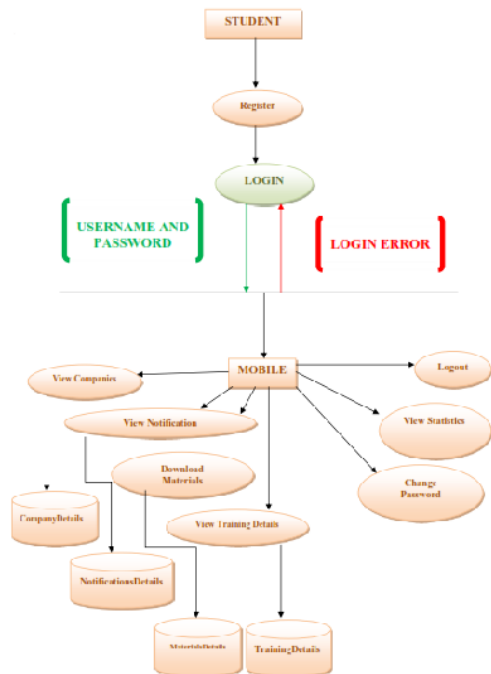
STUDENT

Register

LOGIN

USERNAME AND PASSWORD

LOGIN ERROR

MOBILE

View Companies

Logout

View Notification

View Statistics

Download Materials

Change Password

CompanyDetails

View Training Details

NotificationsDetails

MaterialsDetails

TrainingDetails